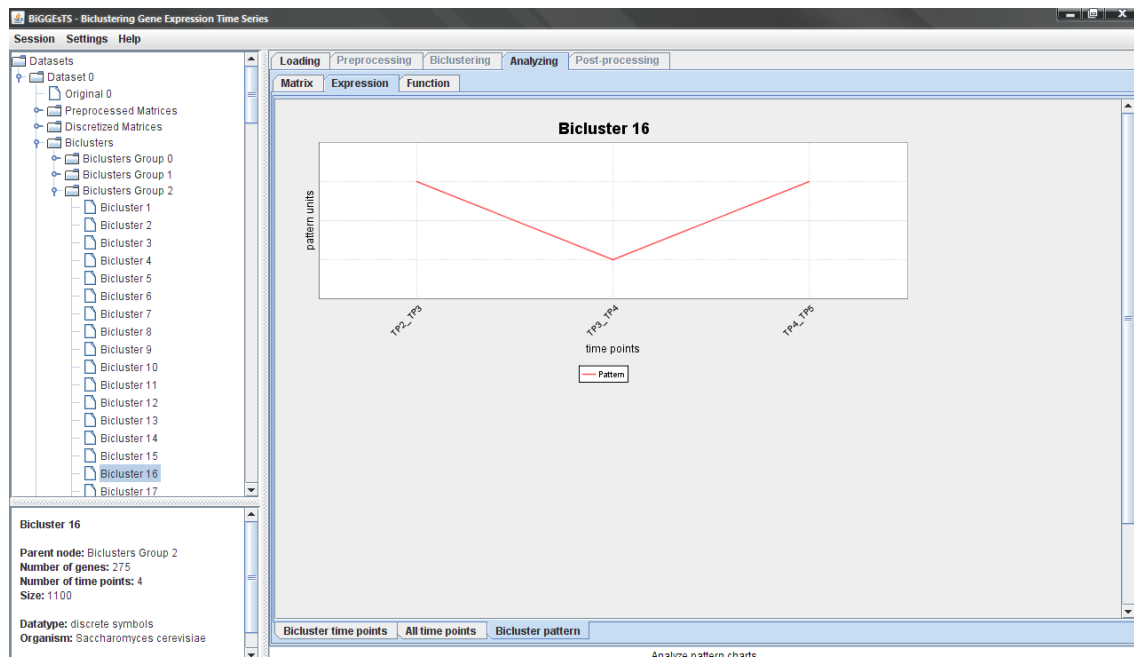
BiGGEsTS - Biclustering Gene Expression Time Series

Session Settings Help

Datasets
Dataset 0
Original 0
Preprocessed Matrices
Discretized Matrices
Biclusters
Biclusters Group 0
Biclusters Group 1
Biclusters Group 2
Bicluster 1
Bicluster 2
Bicluster 3
Bicluster 4
Bicluster 5
Bicluster 6
Bicluster 7
Bicluster 8
Bicluster 9
Bicluster 10
Bicluster 11
Bicluster 12
Bicluster 13
Bicluster 14
Bicluster 15
Bicluster 16
Bicluster 17

Bicluster 16

Parent node: Biclusters Group 2
Number of genes: 275
Number of time points: 4
Size: 1100

Datatype: discrete symbols
Organism: Saccharomyces cerevisiae

Loading Preprocessing Biclustering Analyzing Post-processing

Matrix Expression Function

Bicluster 16

pattern units

TP2_TP3 TP3_TP4 TP4_TP5

time points

Pattern

Bicluster time points All time points Bicluster pattern

Analyze pattern charts